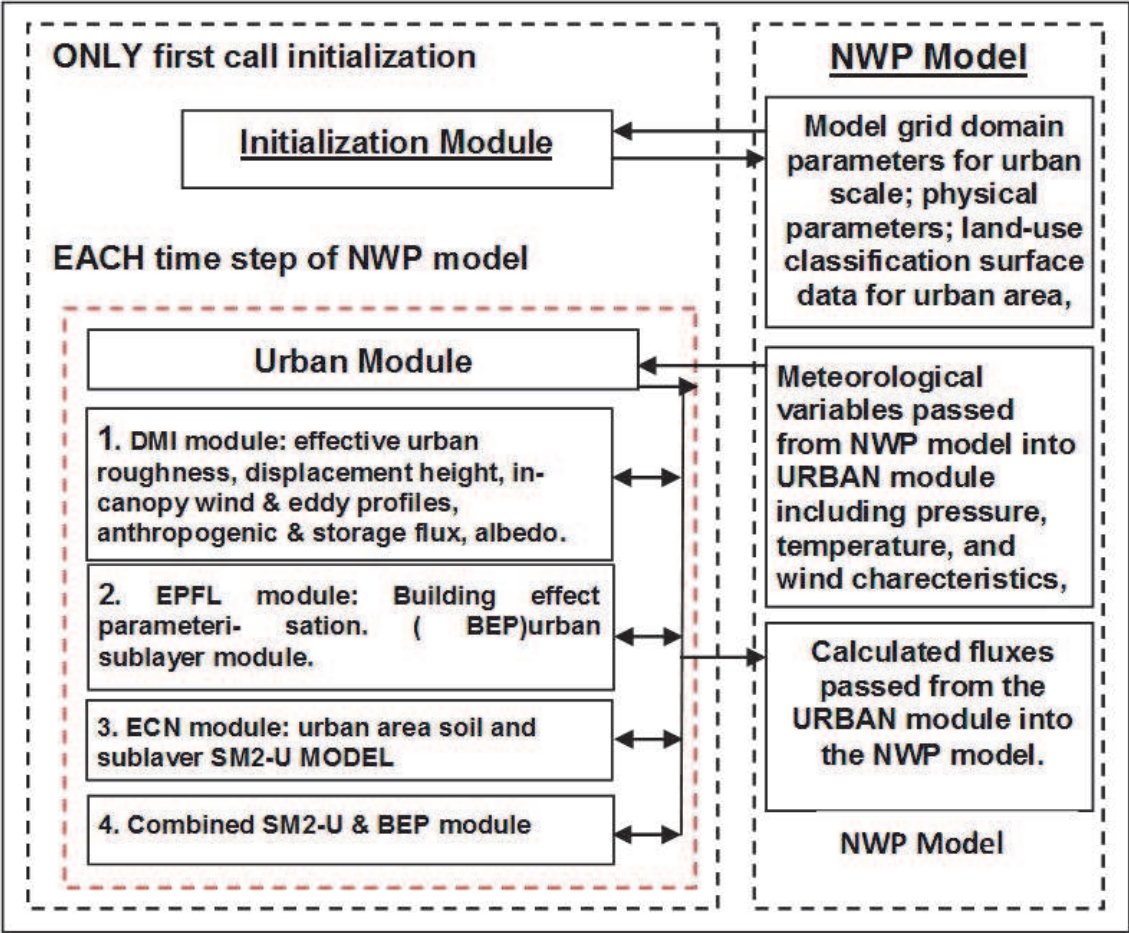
ONLY first call initialization

Initialization Module

EACH time step of NWP model

Urban Module

1. DMI module: effective urban roughness, displacement height, in-canopy wind & eddy profiles, anthropogenic & storage flux, albedo.

2. EPFL module: Building effect parameteri- sation. ( BEP)urban sublayer module.

3. ECN module: urban area soil and sublaver SM2-U MODEL

4. Combined SM2-U & BEP module

NWP Model

Model grid domain parameters for urban scale; physical parameters; land-use classification surface data for urban area,

Meteorological variables passed from NWP model into URBAN module including pressure, temperature, and wind charecteristics,

Calculated fluxes passed from the URBAN module into the NWP model.

NWP Model